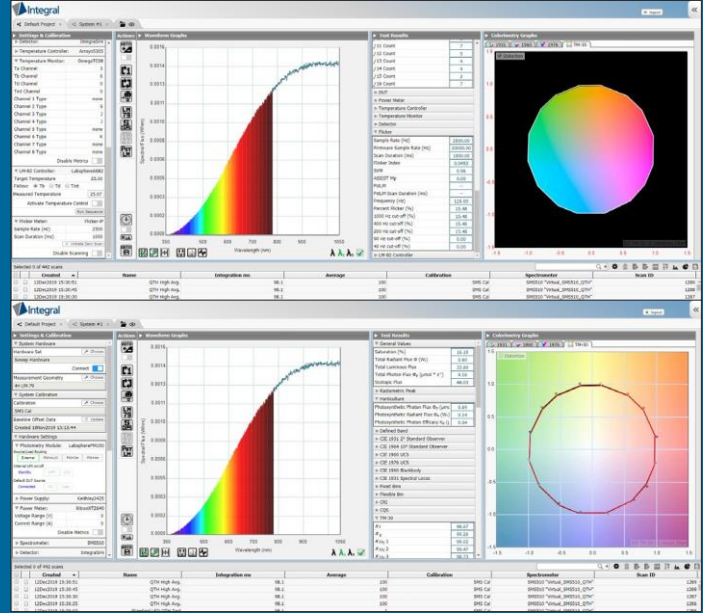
Integral

Default Project | System #1

Settings & Calibration
Temperature Controller: Arroyo5305
Temperature Monitor: Omega/TC08
T1 Channel 0
T2 Channel 0
T3 Channel 0
Tint Channel 0
Channel 1 Type none
Channel 2 Type none
Channel 3 Type none
Channel 4 Type none
Channel 5 Type none
Channel 6 Type none
Channel 7 Type none
Channel 8 Type none
Disable Metrics
LM-82 Controller: Labsphere/LM82
Target Temperature 25.00
Measured Temperature 25.07
Activate Temperature Control
Flicker Meter: Flicker
Sample Rate (Hz) 2000
Scan Duration (ms) 1000
Disable Scanning

Actions
Waveform Graphs
Spectral Flux (W/nm)
Wavelength (nm)
350 500 550 600 650 700 750 800 850 1000

Test Results
Flicker
Sample Rate (Hz)
Minimum Sample Rate (Hz)
Scan Duration (ms)
Flicker Index
SVM
ASSIST Mp
PstLM
Frequency (Hz)
Percent Flicker (%)
LM-82 Controller

Colorimetry Graphs
CIE 1931 | CIE 1960 | CIE 1976 | TM-30

Selected 0 of 442 scans
Created | Name | Integration ms | Average | Calibration | Spectrometer | Scan ID
12Dec2019 15:30:51 | QTH High Avg. | 98.1 | 100 | SMS Cal | SMS510 "Virtual_SMS510_QTH" | 1269
12Dec2019 15:30:43 | QTH High Avg. | 98.1 | 100 | SMS Cal | SMS510 "Virtual_SMS510_QTH" | 1268
12Dec2019 15:30:25 | QTH High Avg. | 98.1 | 100 | SMS Cal | SMS510 "Virtual_SMS510_QTH" | 1267

Integral

Default Project | System #1

Settings & Calibration
System Hardware
Hardware Set
Sewage Hardware
Connect
Measurement Geometry
4π LM-79
System Calibration
Calibration
SMS Cal
Baseline Offset Data
Created 18Nov2019 13:13:44
Hardware Settings
Photometry Module: Labsphere/PM30
Power Supply: Keithley2425
Power Meter: Sibco/PT2040
Voltage Range (V)
Current Range (A)
Disable Metrics
Spectrometer: SMS510
Detector: Integration

Actions
Waveform Graphs
Spectral Flux (W/nm)
Wavelength (nm)

Test Results
General Values
Saturation (%)
Total Radiant Flux Φe (W)
Total Luminous Flux
Total Photon Flux Φp (μmol * s⁻¹)
Scotopic Flux
Radiometric Peak
Horticulture
Photosynthetic Photon Flux Φp (μmol)
Photosynthetic Radiant Flux Φe (W)
Photosynthetic Photon Efficacy ηp
Defined Band
CIE 1931 2° Standard Observer
CIE 1964 10° Standard Observer
CIE 1960 UCS
CIE 1976 UCS
CIE 1995 Blackbody
CIE 1931 Spectral Locus
Pixel Bins
Flexible Bin
CRI
CQS
TM-30

Colorimetry Graphs
CIE 1931 | CIE 1960 | CIE 1976 | TM-30

Selected 0 of 442 scans
Created | Name | Integration ms | Average | Calibration | Spectrometer | Scan ID
12Dec2019 15:30:51 | QTH High Avg. | 98.1 | 100 | SMS Cal | SMS510 "Virtual_SMS510_QTH" | 1269
12Dec2019 15:30:43 | QTH High Avg. | 98.1 | 100 | SMS Cal | SMS510 "Virtual_SMS510_QTH" | 1268
12Dec2019 15:30:25 | QTH High Avg. | 98.1 | 100 | SMS Cal | SMS510 "Virtual_SMS510_QTH" | 1267